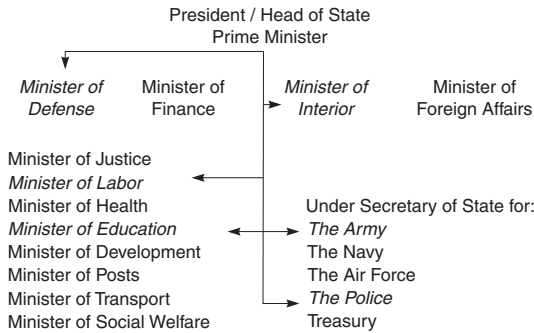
President / Head of State
Prime Minister

*Minister of Defense*

Minister of Finance

*Minister of Interior*

Minister of Foreign Affairs

Minister of Justice
*Minister of Labor*
Minister of Health
*Minister of Education*
Minister of Development
Minister of Posts
Minister of Transport
Minister of Social Welfare

Under Secretary of State for:
*The Army*
The Navy
The Air Force
*The Police*
Treasury